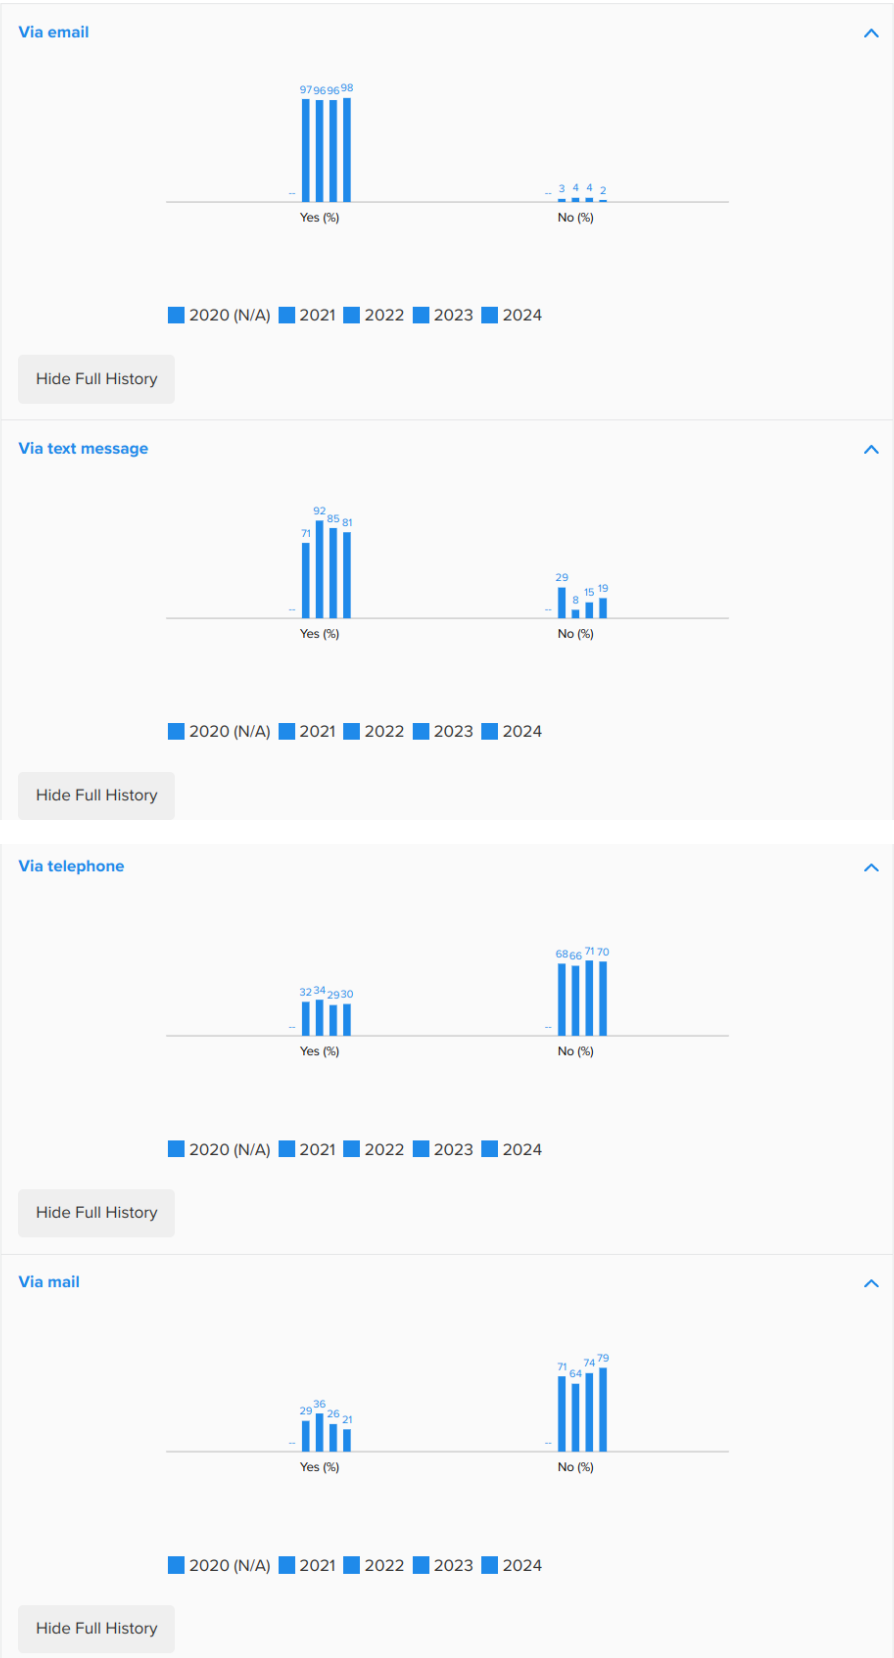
Via email

-- 97 96 96 98
Yes (%)

-- 3 4 4 2
No (%)

2020 (N/A) 2021 2022 2023 2024

Hide Full History

Via text message

-- 71 92 85 81
Yes (%)

-- 29 8 15 19
No (%)

2020 (N/A) 2021 2022 2023 2024

Hide Full History

Via telephone

-- 32 34 29 30
Yes (%)

-- 68 66 71 70
No (%)

2020 (N/A) 2021 2022 2023 2024

Hide Full History

Via mail

-- 29 36 26 21
Yes (%)

-- 71 64 74 79
No (%)

2020 (N/A) 2021 2022 2023 2024

Hide Full History